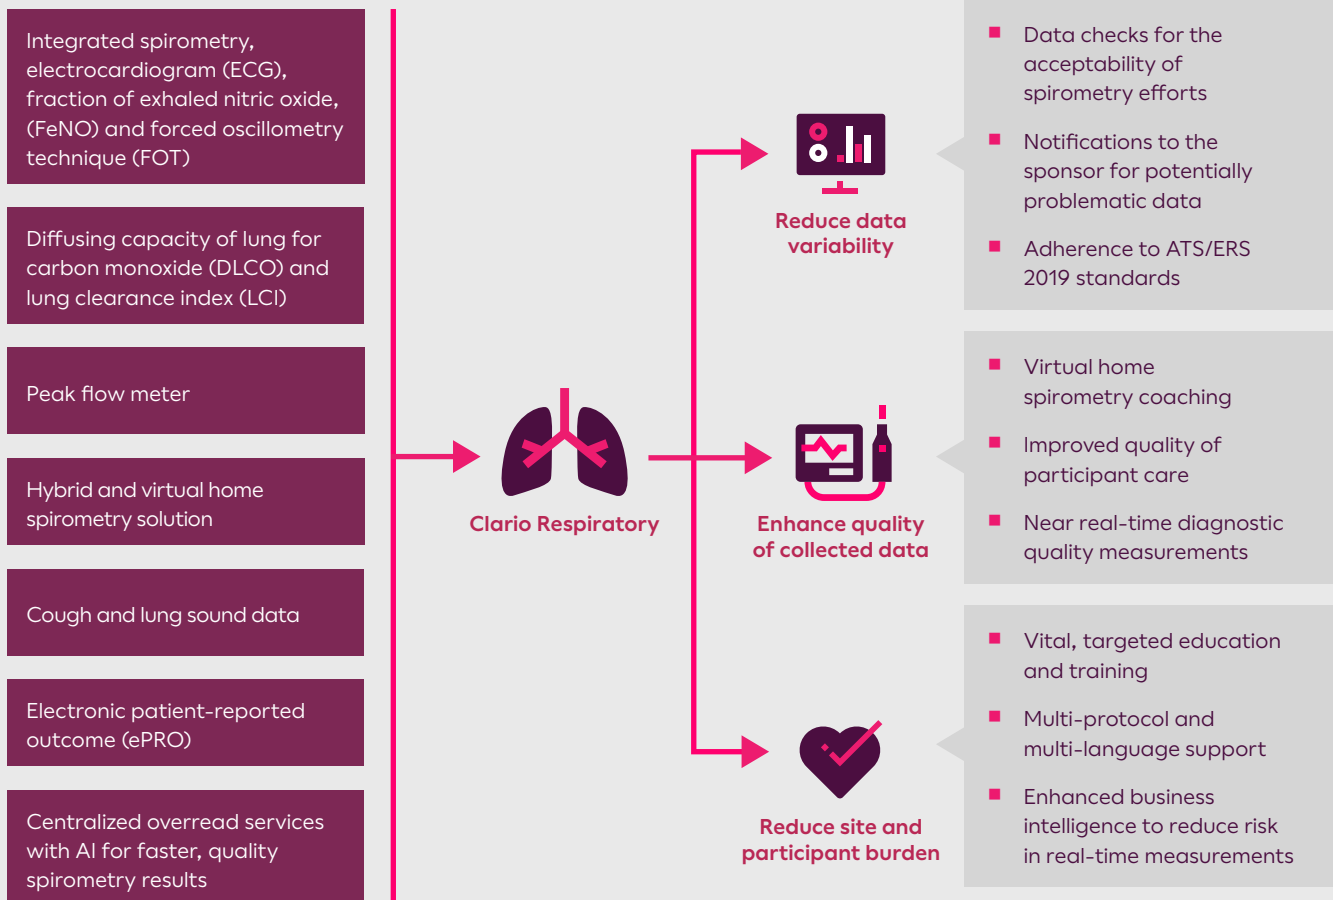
Integrated spirometry, electrocardiogram (ECG), fraction of exhaled nitric oxide, (FeNO) and forced oscillometry technique (FOT)

Diffusing capacity of lung for carbon monoxide (DLCO) and lung clearance index (LCI)

Peak flow meter

Hybrid and virtual home spirometry solution

Cough and lung sound data

Electronic patient-reported outcome (ePRO)

Centralized overread services with AI for faster, quality spirometry results

Clario Respiratory

Reduce data variability

Enhance quality of collected data

Reduce site and participant burden

Data checks for the acceptability of spirometry efforts

Notifications to the sponsor for potentially problematic data

Adherence to ATS/ERS 2019 standards

Virtual home spirometry coaching

Improved quality of participant care

Near real-time diagnostic quality measurements

Vital, targeted education and training

Multi-protocol and multi-language support

Enhanced business intelligence to reduce risk in real-time measurements